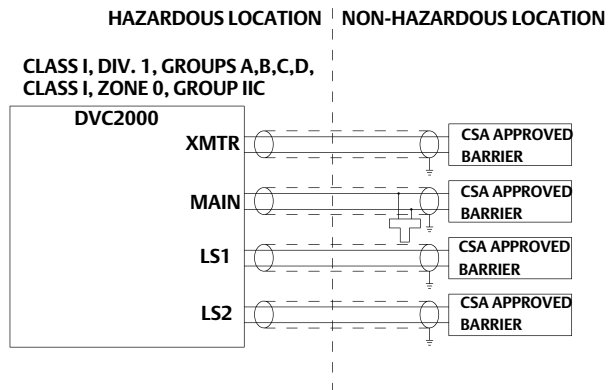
HAZARDOUS LOCATION

NON-HAZARDOUS LOCATION

CLASS I, DIV. 1, GROUPS A,B,C,D, CLASS I, ZONE 0, GROUP IIC

DVC2000

XMTR

CSA APPROVED BARRIER

MAIN

CSA APPROVED BARRIER

LS1

CSA APPROVED BARRIER

LS2

CSA APPROVED BARRIER